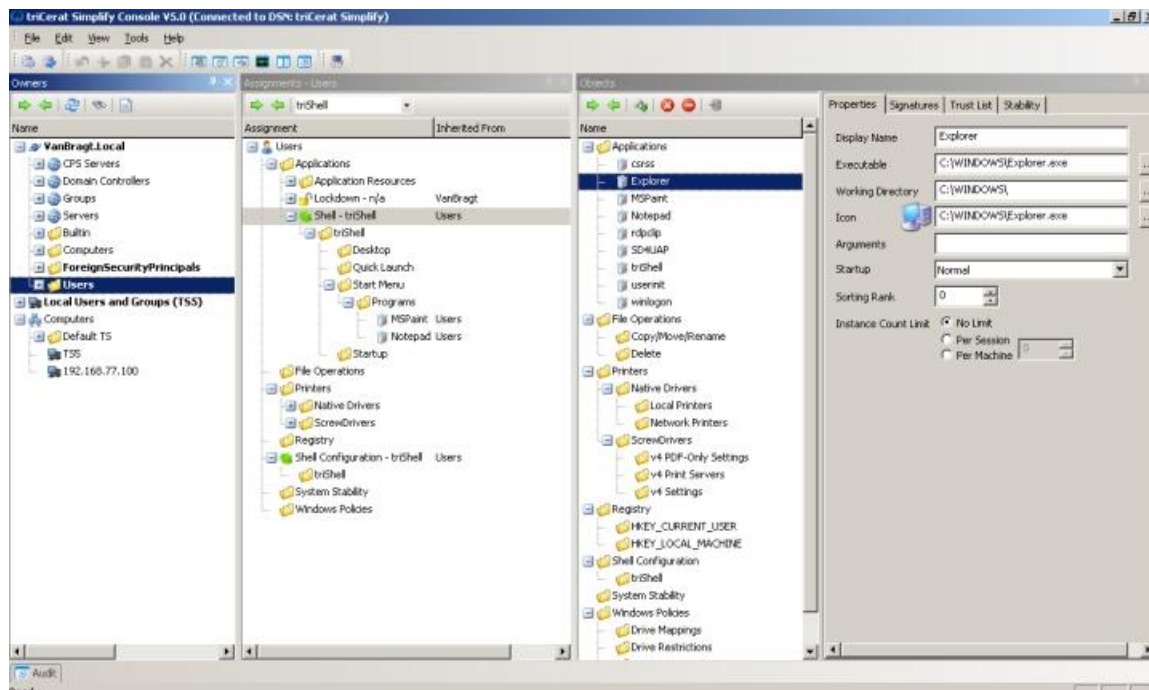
triCerat Simplify Console V5.0 (Connected to DSN: triCerat Simplify)

File Edit View Tools Help

Owners

Name

VanBragt.Local
CPS Servers
Domain Controllers
Groups
Servers
Builtin
Computers
ForeignSecurityPrincipals
Users
Local Users and Groups (TSS)
Computers
Default TS
TSS
192.168.77.100

Assignments - Users

triShell

| Assignment | Inherited From |
|---|---|
| Users | |
| Applications | |
| Application Resources | |
| Lockdown - n/a | VanBragt |
| Shell - triShell | Users |
| triShell | |
| Desktop | |
| Quick Launch | |
| Start Menu | |
| Programs | |
| MSPaint | Users |
| Notepad | Users |
| Startup | |
| File Operations | |
| Printers | |
| Native Drivers | |
| ScrewDrivers | |
| Registry | |
| Shell Configuration - triShell | Users |
| triShell | |
| System Stability | |
| Windows Policies | |

Objects

Name

Applications
csrss
Explorer
MSPaint
Notepad
rdpclip
SD4UAP
triShell
userinit
winlogon
File Operations
Copy/Move/Rename
Delete
Printers
Native Drivers
Local Printers
Network Printers
ScrewDrivers
v4 PDF-Only Settings
v4 Print Servers
v4 Settings
Registry
HKEY_CURRENT_USER
HKEY_LOCAL_MACHINE
Shell Configuration
triShell
System Stability
Windows Policies
Drive Mappings
Drive Restrictions

Properties | Signatures | Trust List | Stability

Display Name: Explorer
Executable: C:\WINDOWS\Explorer.exe
Working Directory: C:\WINDOWS\
Icon: C:\WINDOWS\Explorer.exe
Arguments:
Startup: Normal
Sorting Rank: 0
Instance Count Limit: No Limit
Per Session
Per Machine 0

Audit